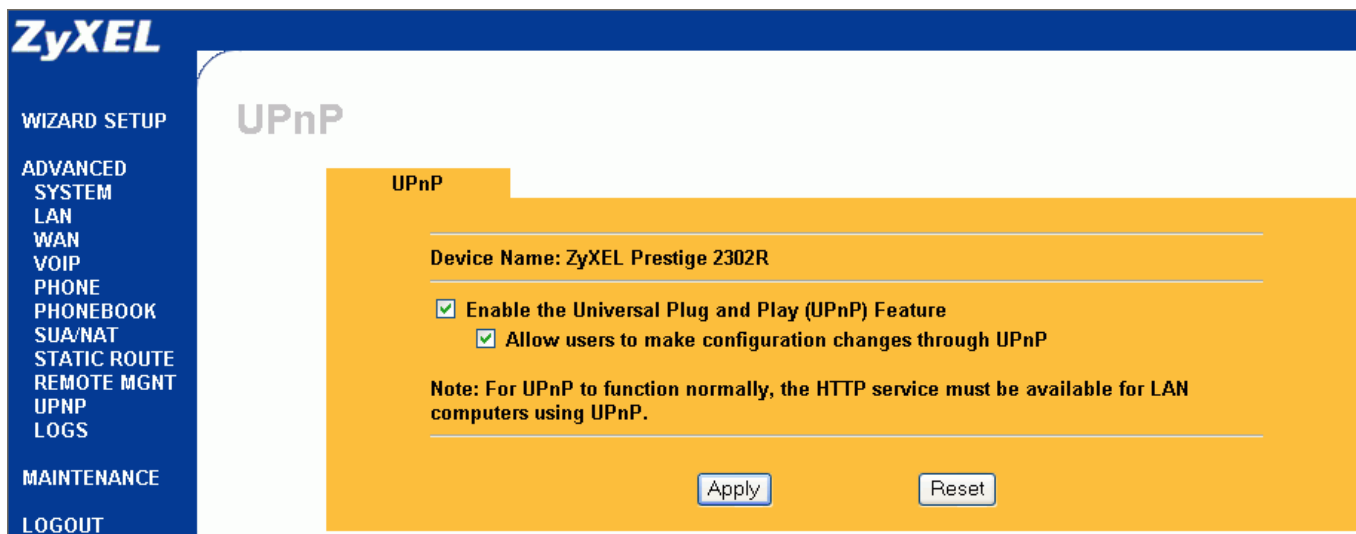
ZyXEL

WIZARD SETUP

ADVANCED
SYSTEM
LAN
WAN
VOIP
PHONE
PHONEBOOK
SUA/NAT
STATIC ROUTE
REMOTE MGNT
UPNP
LOGS

MAINTENANCE

LOGOUT

UPnP

UPnP

Device Name: ZyXEL Prestige 2302R

☑ Enable the Universal Plug and Play (UPnP) Feature
☑ Allow users to make configuration changes through UPnP

Note: For UPnP to function normally, the HTTP service must be available for LAN computers using UPnP.

Apply Reset